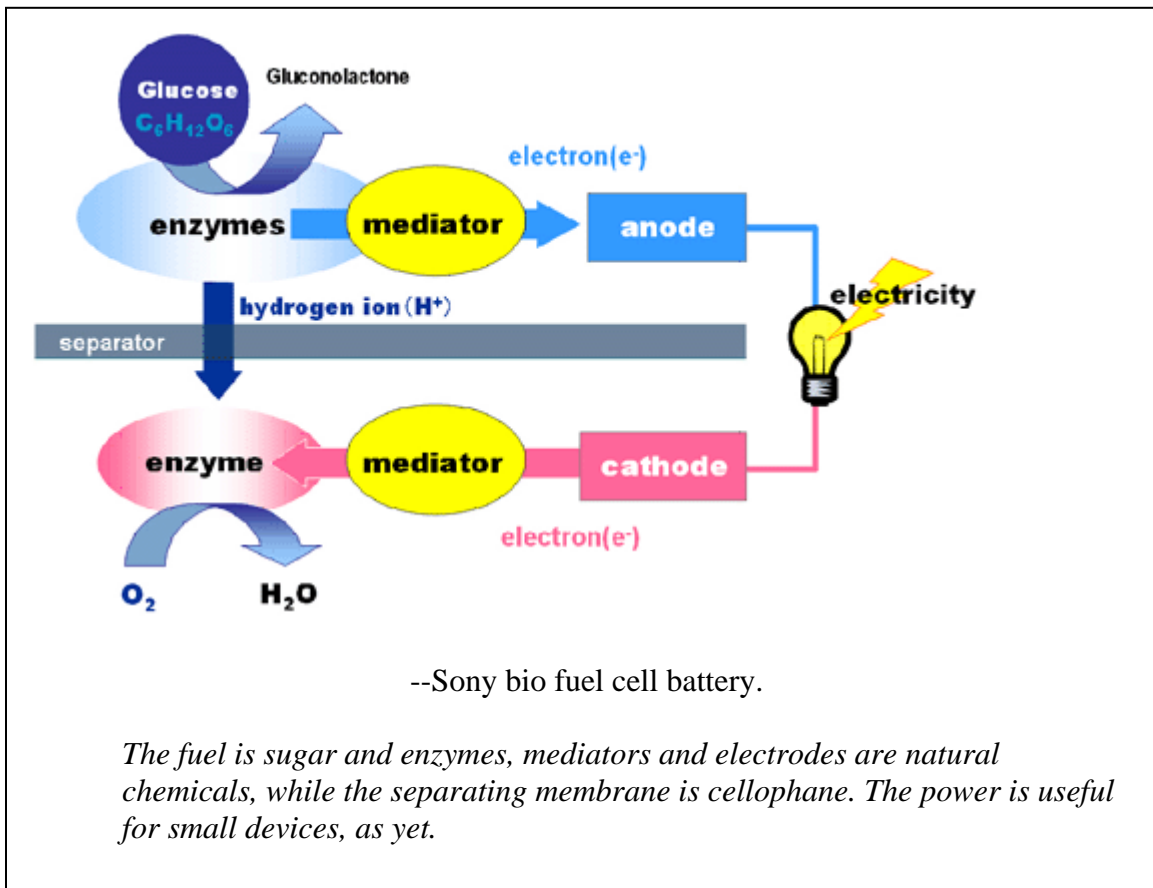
Glucose
$C_6H_{12}O_6$
Gluconolactone
electron($e^-$)
enzymes
mediator
anode
electricity
hydrogen ion ($H^+$)
separator
enzyme
mediator
cathode
electron($e^-$)
$O_2$
$H_2O$

--Sony bio fuel cell battery.

*The fuel is sugar and enzymes, mediators and electrodes are natural chemicals, while the separating membrane is cellophane. The power is useful for small devices, as yet.*